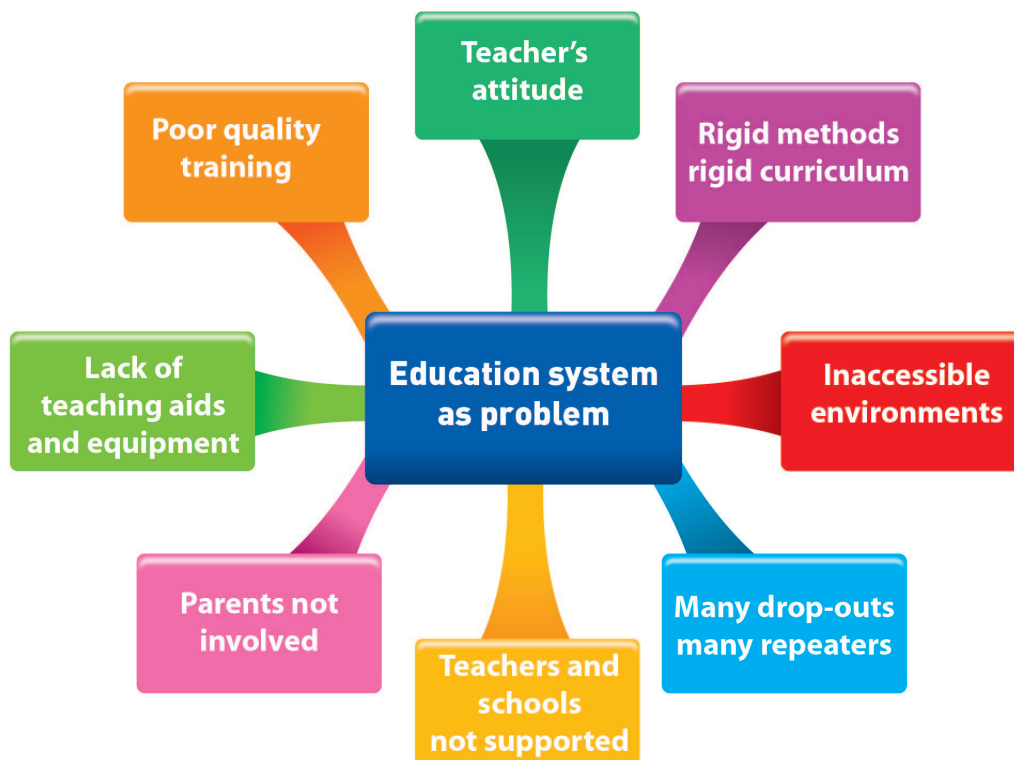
Teacher's attitude

Poor quality training

Rigid methods rigid curriculum

Education system as problem

Lack of teaching aids and equipment

Inaccessible environments

Parents not involved

Many drop-outs many repeaters

Teachers and schools not supported